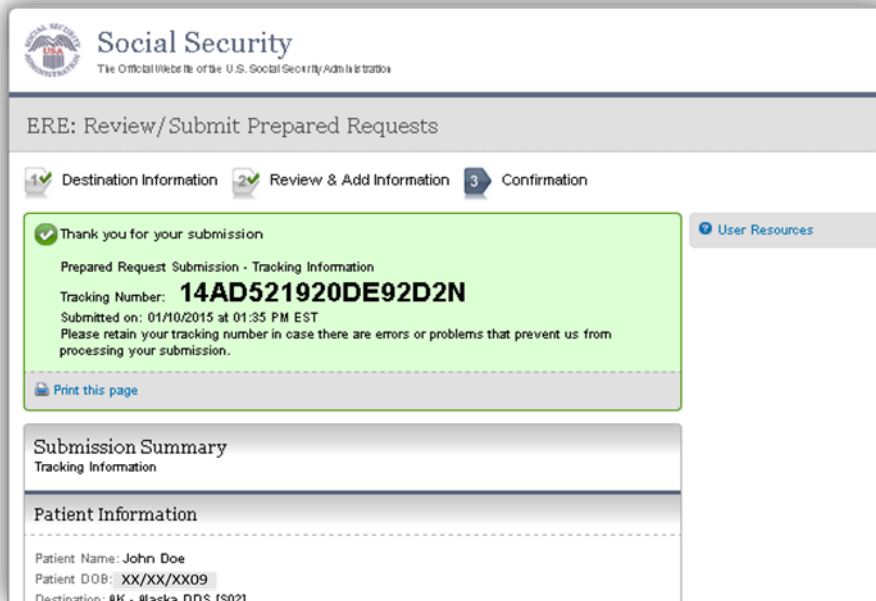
SOCIAL SECURITY USA ADMINISTRATION

Social Security
The Official Website of the U.S. Social Security Administration

ERE: Review/Submit Prepared Requests

1 Destination Information 2 Review & Add Information 3 Confirmation

Thank you for your submission

Prepared Request Submission - Tracking Information

Tracking Number: 14AD521920DE92D2N

Submitted on: 01/10/2015 at 01:35 PM EST
Please retain your tracking number in case there are errors or problems that prevent us from processing your submission.

Print this page

User Resources

Submission Summary
Tracking Information

Patient Information

Patient Name: John Doe
Patient DOB: XX/XX/XX09
Destination: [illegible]